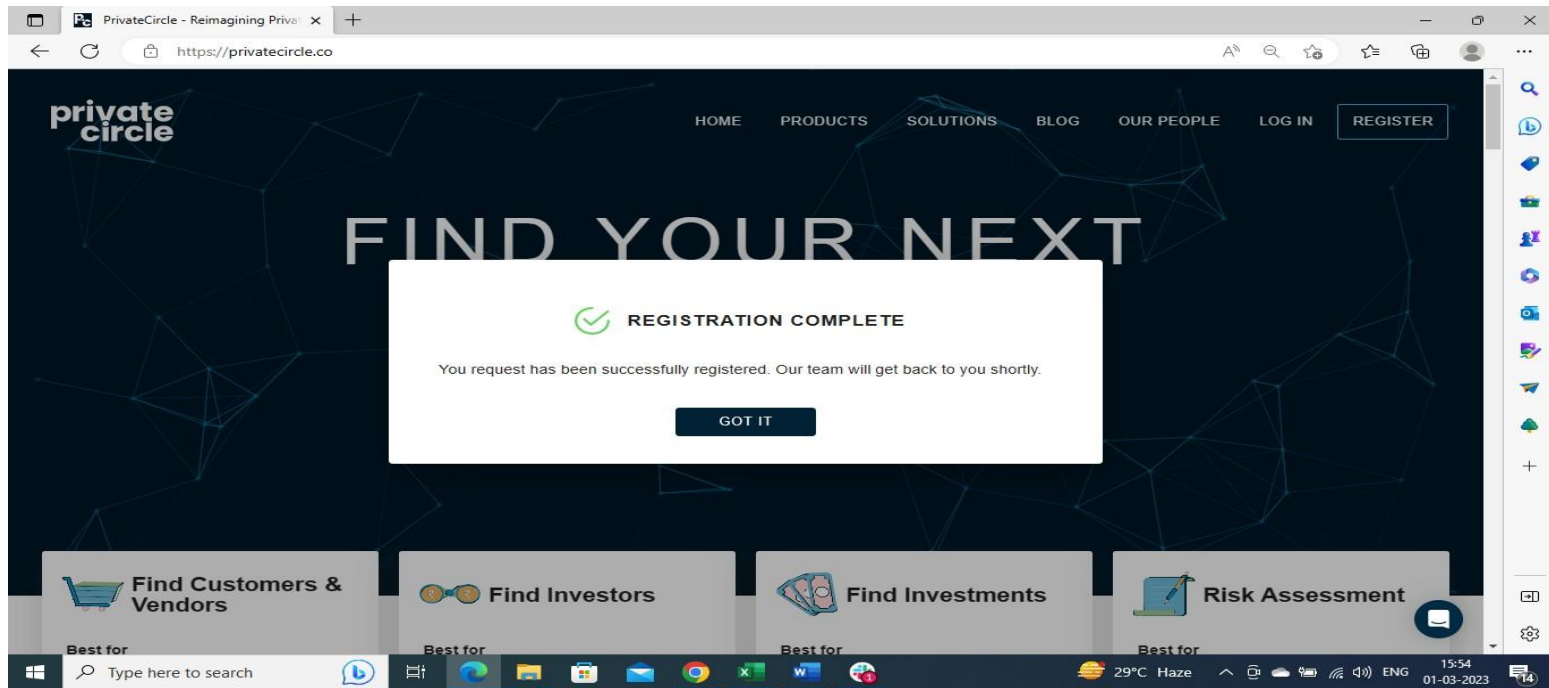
PrivateCircle - Reimagining Priva ×

https://privatecircle.co

private circle

HOME PRODUCTS SOLUTIONS BLOG OUR PEOPLE LOG IN REGISTER

FIND YOUR NEXT

REGISTRATION COMPLETE

You request has been successfully registered. Our team will get back to you shortly.

GOT IT

Find Customers & Vendors

Best for

Find Investors

Best for

Find Investments

Best for

Risk Assessment

Best for

Type here to search

29°C Haze ENG 15:54 01-03-2023

14